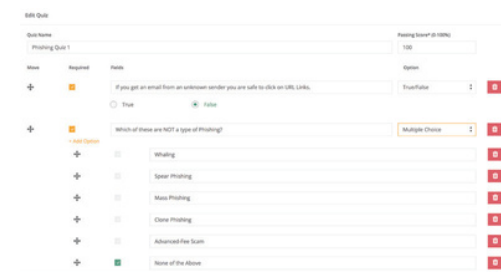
Edit Quiz

Quiz Name
Phishing Quiz 1

Passing Score* (0-100%)
100

Move
Required
Fields
Option

If you get an email from an unknown sender you are safe to click on URL Links.
True/False
True
False

Which of these are NOT a type of Phishing?
Multiple Choice
+ Add Option

Whaling
Spear Phishing
Mass Phishing
Clone Phishing
Advanced-Fee Scam
None of the Above